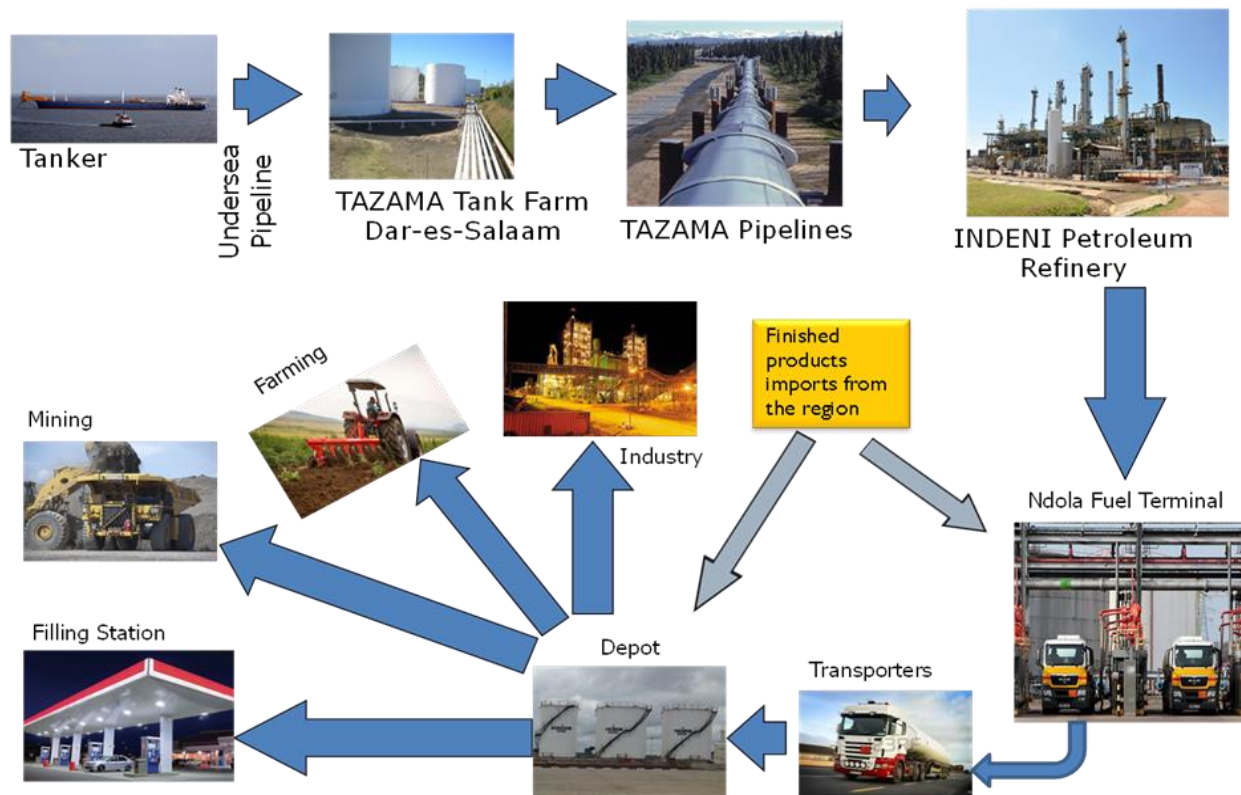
Tanker

Undersea Pipeline

TAZAMA Tank Farm Dar-es-Salaam

TAZAMA Pipelines

INDENI Petroleum Refinery

Finished products imports from the region

Farming

Industry

Mining

Ndola Fuel Terminal

Filling Station

Depot

Transporters